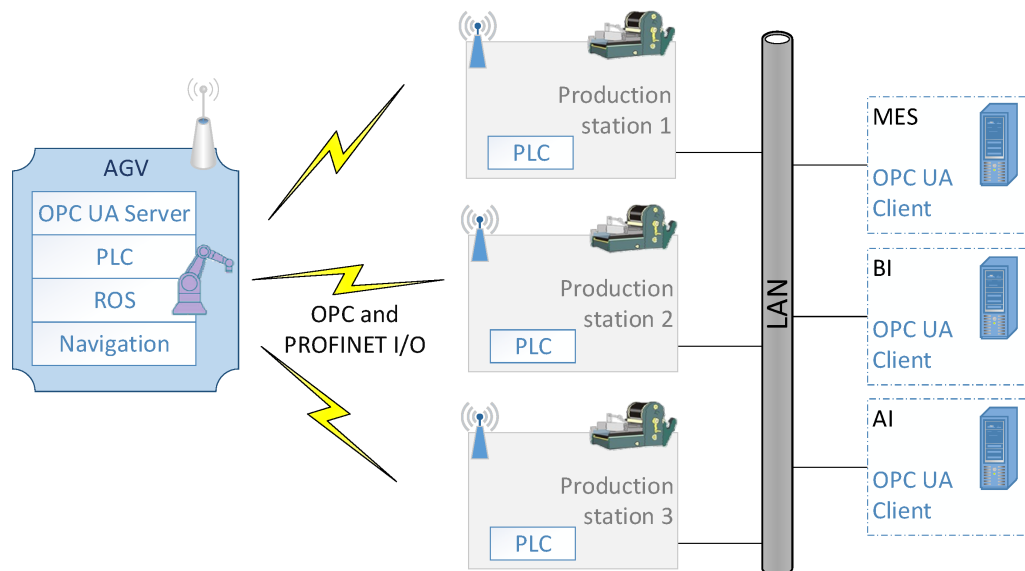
AGV

OPC UA Server

PLC

ROS

Navigation

OPC and PROFINET I/O

Production station 1

PLC

Production station 2

PLC

Production station 3

PLC

LAN

MES

OPC UA Client

BI

OPC UA Client

AI

OPC UA Client